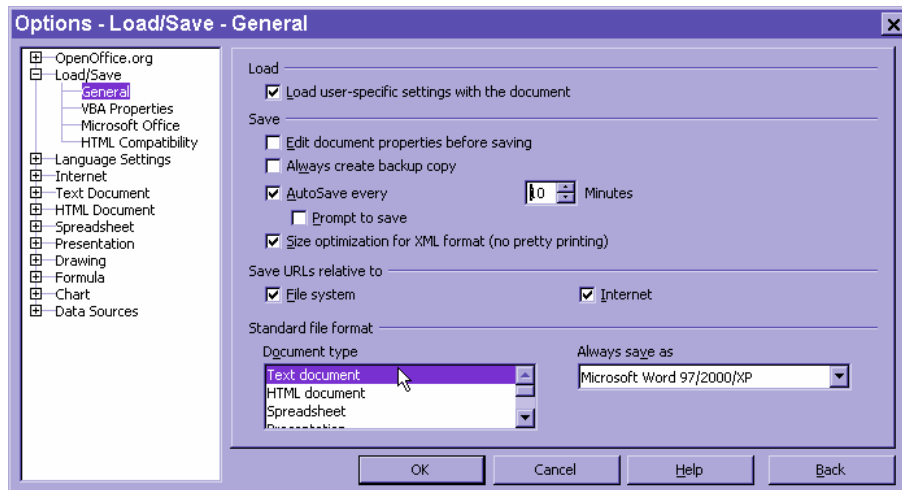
Options - Load/Save - General

OpenOffice.org
Load/Save
General
VBA Properties
Microsoft Office
HTML Compatibility
Language Settings
Internet
Text Document
HTML Document
Spreadsheet
Presentation
Drawing
Formula
Chart
Data Sources

Load
☑ Load user-specific settings with the document

Save
☐ Edit document properties before saving
☐ Always create backup copy
☑ AutoSave every 10 Minutes
☐ Prompt to save
☑ Size optimization for XML format (no pretty printing)

Save URLs relative to
☑ File system
☑ Internet

Standard file format
Document type
Text document
HTML document
Spreadsheet
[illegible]

Always save as
Microsoft Word 97/2000/XP

OK
Cancel
Help
Back